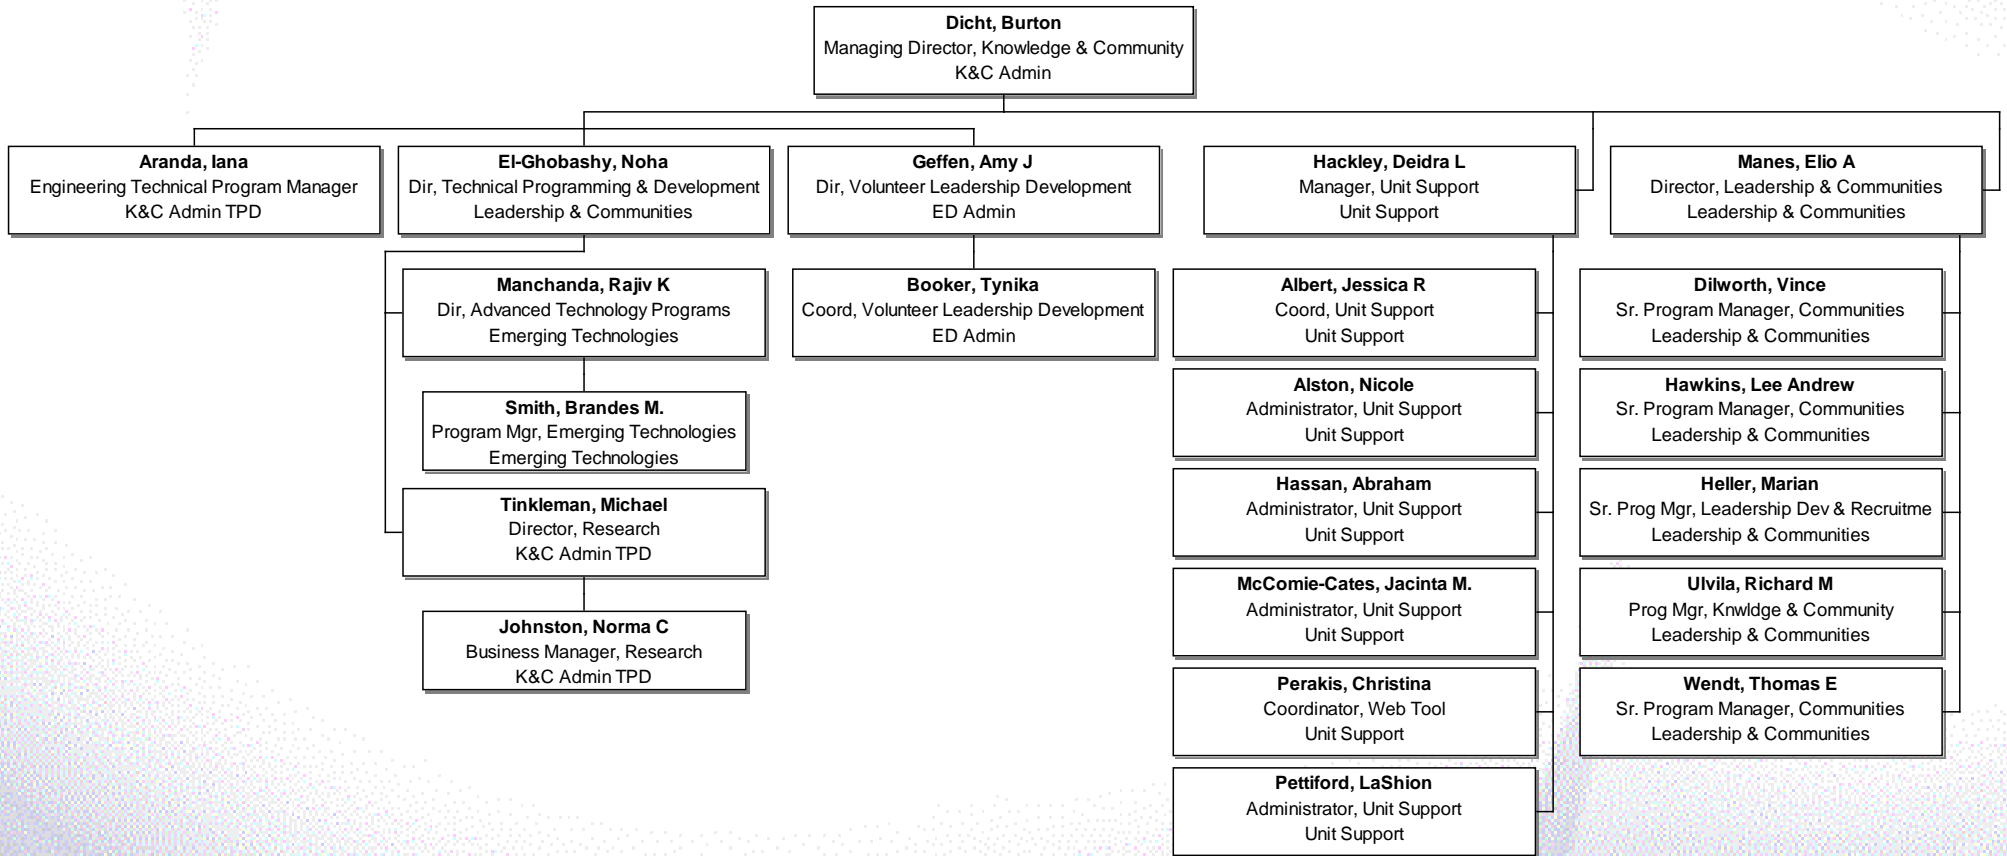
Dicht, Burton
Managing Director, Knowledge & Community
K&C Admin

Aranda, Iana
Engineering Technical Program Manager
K&C Admin TPD

El-Ghobashy, Noha
Dir, Technical Programming & Development
Leadership & Communities

Manchanda, Rajiv K
Dir, Advanced Technology Programs
Emerging Technologies

Smith, Brandes M.
Program Mgr, Emerging Technologies
Emerging Technologies

Tinkleman, Michael
Director, Research
K&C Admin TPD

Johnston, Norma C
Business Manager, Research
K&C Admin TPD

Geffen, Amy J
Dir, Volunteer Leadership Development
ED Admin

Booker, Tynika
Coord, Volunteer Leadership Development
ED Admin

Hackley, Deidra L
Manager, Unit Support
Unit Support

Albert, Jessica R
Coord, Unit Support
Unit Support

Alston, Nicole
Administrator, Unit Support
Unit Support

Hassan, Abraham
Administrator, Unit Support
Unit Support

McComie-Cates, Jacinta M.
Administrator, Unit Support
Unit Support

Perakis, Christina
Coordinator, Web Tool
Unit Support

Pettiford, LaShion
Administrator, Unit Support
Unit Support

Manes, Elio A
Director, Leadership & Communities
Leadership & Communities

Dilworth, Vince
Sr. Program Manager, Communities
Leadership & Communities

Hawkins, Lee Andrew
Sr. Program Manager, Communities
Leadership & Communities

Heller, Marian
Sr. Prog Mgr, Leadership Dev & Recruitme
Leadership & Communities

Ulvila, Richard M
Prog Mgr, Knwldge & Community
Leadership & Communities

Wendt, Thomas E
Sr. Program Manager, Communities
Leadership & Communities